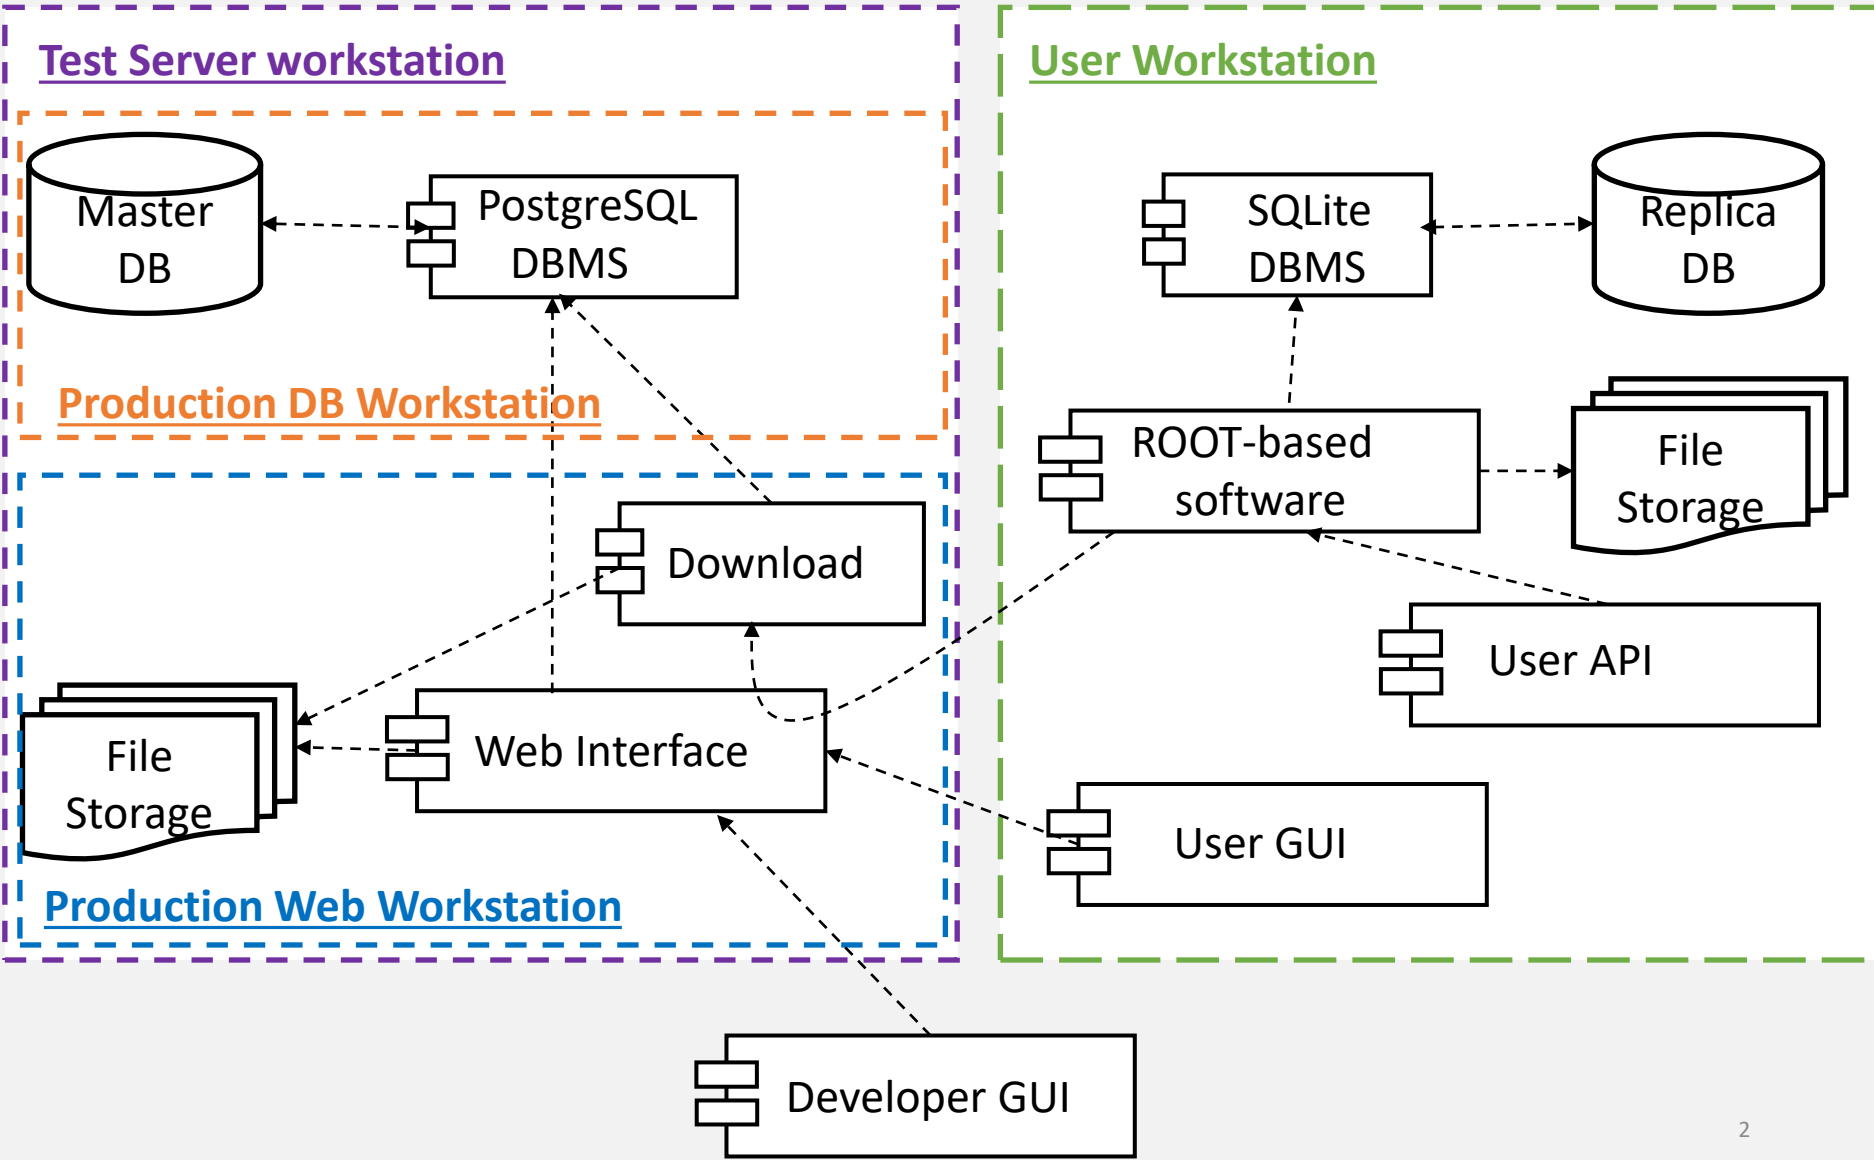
Test Server workstation

Master DB

PostgreSQL DBMS

Production DB Workstation

Download

File Storage

Web Interface

Production Web Workstation

User Workstation

SQLite DBMS

Replica DB

ROOT-based software

File Storage

User API

User GUI

Developer GUI

2